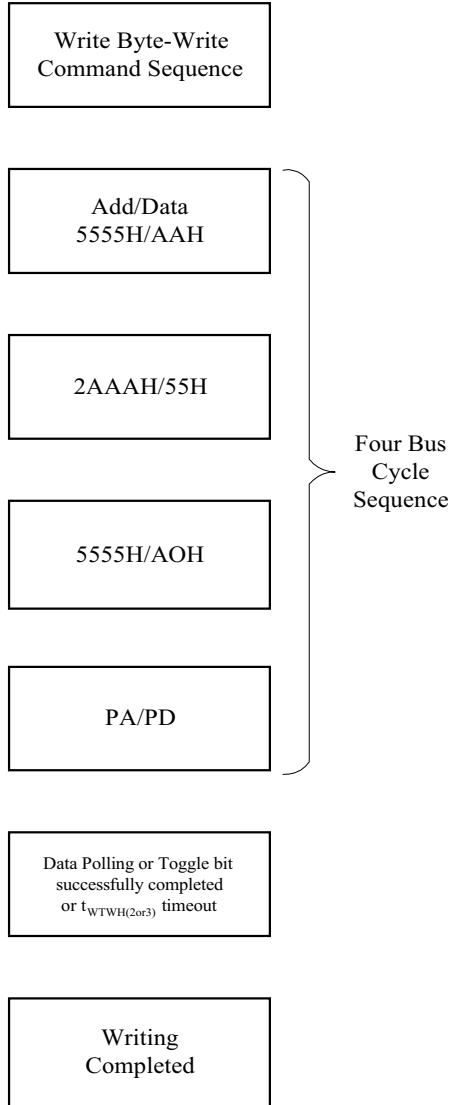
Write Byte-Write Command Sequence

Add/Data 5555H/AAH

2AAAH/55H

5555H/AOH

PA/PD

Four Bus Cycle Sequence

Data Polling or Toggle bit successfully completed or $t_{WTWH(2or3)}$ timeout

Writing Completed